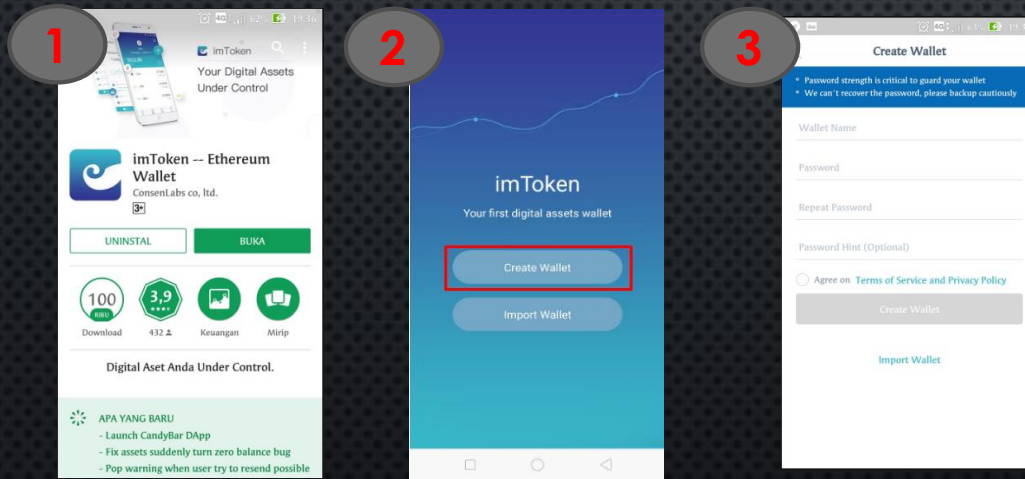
1

62% 19.36

imToken

Your Digital Assets Under Control

imToken -- Ethereum Wallet

ConsenLabs co, ltd.

3+

UNINSTAL

BUKA

100 RIBU

Download

3,9

432

Keuangan

Mirip

Digital Aset Anda Under Control.

APA YANG BARU

- Launch CandyBar DApp

- Fix assets suddenly turn zero balance bug

- Pop warning when user try to resend possible

2

imToken

Your first digital assets wallet

Create Wallet

Import Wallet

3

Create Wallet

• Password strength is critical to guard your wallet

• We can't recover the password, please backup cautiously

Wallet Name

Password

Repeat Password

Password Hint (Optional)

Agree on Terms of Service and Privacy Policy

Create Wallet

Import Wallet